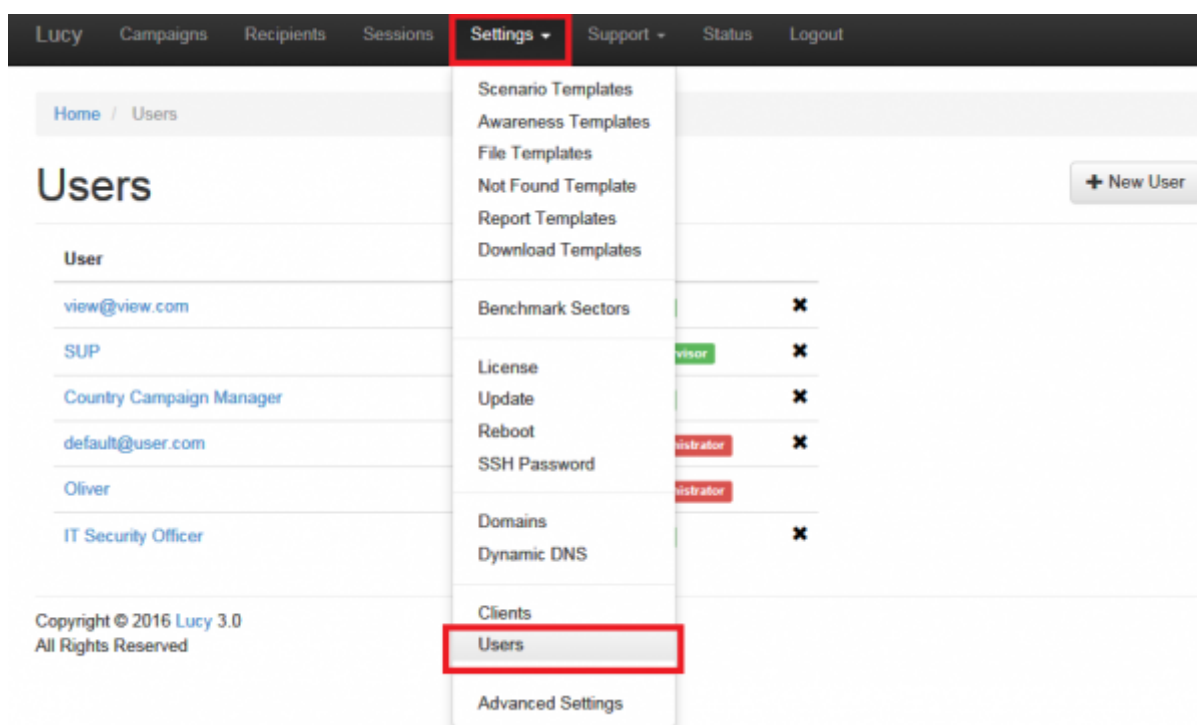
Lucy Campaigns Recipients Sessions Settings Support Status Logout

Home / Users

Users

+ New User

Scenario Templates
Awareness Templates
File Templates
Not Found Template
Report Templates
Download Templates

Benchmark Sectors

License
Update
Reboot
SSH Password

Domains
Dynamic DNS

Clients
Users

Advanced Settings

| User | | |
|---|---|---|
| view@view.com | | ✖ |
| SUP | visor | ✖ |
| Country Campaign Manager | | ✖ |
| default@user.com | istrator | ✖ |
| Oliver | istrator | |
| IT Security Officer | | ✖ |

Copyright © 2016 Lucy 3.0
All Rights Reserved